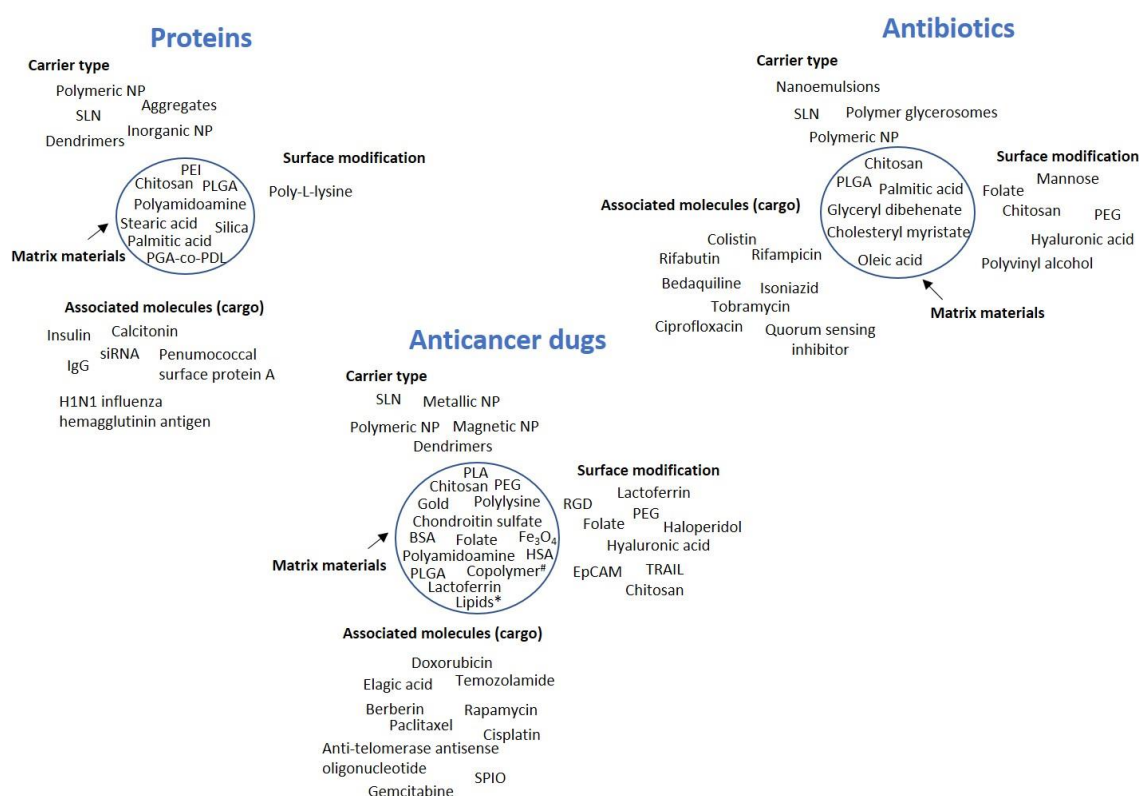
Proteins

Carrier type
Polymeric NP
SLN
Aggregates
Dendrimers
Inorganic NP

PEI
Chitosan
PLGA
Polyamidoamine
Stearic acid
Silica
Palmitic acid
PGA-co-PDL

Surface modification
Poly-L-lysine

Matrix materials

Associated molecules (cargo)
Insulin
Calcitonin
siRNA
IgG
Penumococcal surface protein A
H1N1 influenza hemagglutinin antigen

Antibiotics

Carrier type
Nanoemulsions
SLN
Polymer glycerosomes
Polymeric NP

Chitosan
PLGA
Palmitic acid
Glyceryl dibehenate
Cholesteryl myristate
Oleic acid

Surface modification
Mannose
Folate
Chitosan
PEG
Hyaluronic acid
Polyvinyl alcohol

Associated molecules (cargo)
Colistin
Rifabutin
Rifampicin
Bedaquiline
Isoniazid
Tobramycin
Ciprofloxacin
Quorum sensing inhibitor

Matrix materials

Anticancer dugs

Carrier type
SLN
Metallic NP
Polymeric NP
Magnetic NP
Dendrimers

PLA
Chitosan
PEG
Gold
Polylysine
Chondroitin sulfate
BSA
Folate
$Fe_3O_4$
Polyamidoamine
HSA
PLGA
Copolymer#
Lactoferrin
Lipids*

Matrix materials

Surface modification
Lactoferrin
RGD
PEG
Folate
Haloperidol
Hyaluronic acid
EpCAM
TRAIL
Chitosan

Associated molecules (cargo)
Doxorubicin
Elagic acid
Temozolamide
Berberin
Rapamycin
Paclitaxel
Cisplatin
Anti-telomerase antisense oligonucleotide
SPIO
Gemcitabine